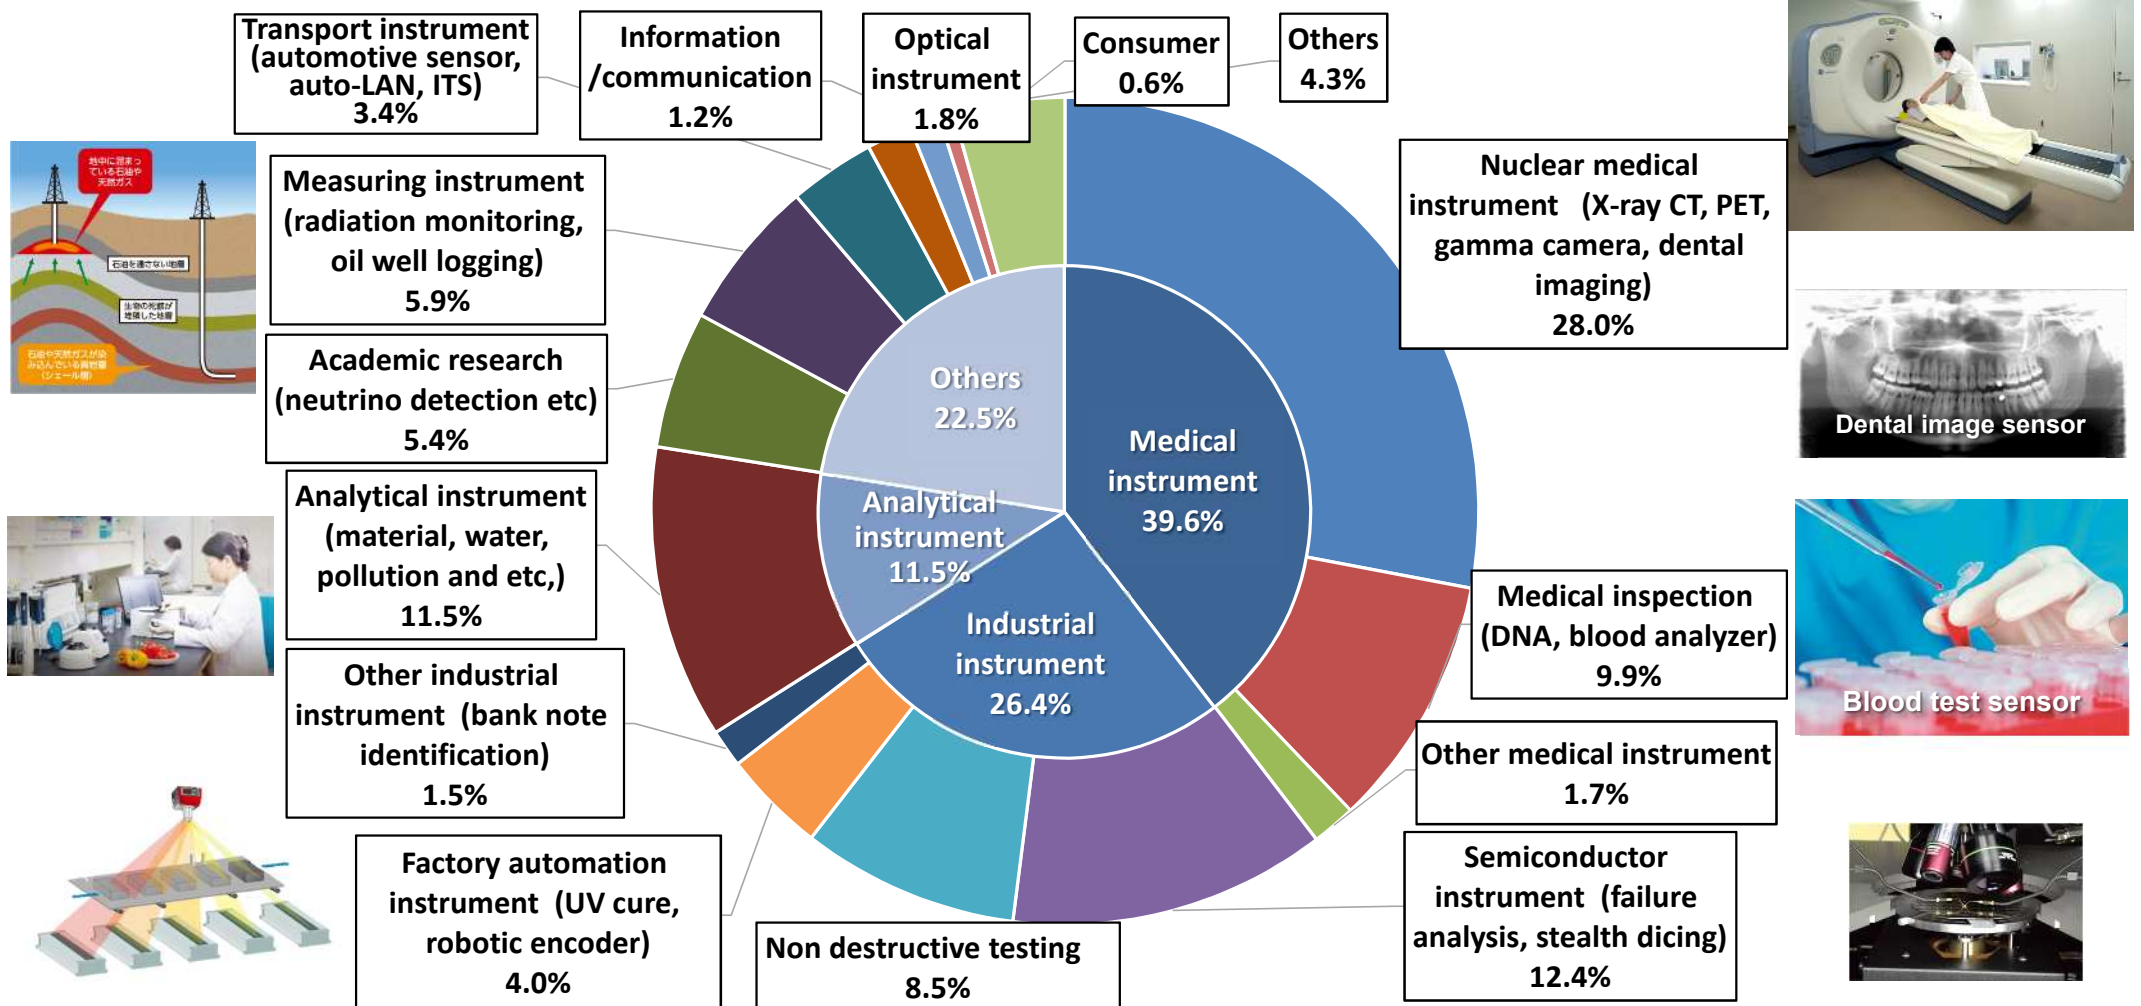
Transport instrument (automotive sensor, auto-LAN, ITS) 3.4%

Information /communication 1.2%

Optical instrument 1.8%

Consumer 0.6%

Others 4.3%

Nuclear medical instrument (X-ray CT, PET, gamma camera, dental imaging) 28.0%

Measuring instrument (radiation monitoring, oil well logging) 5.9%

Academic research (neutrino detection etc) 5.4%

Analytical instrument (material, water, pollution and etc,) 11.5%

Other industrial instrument (bank note identification) 1.5%

Factory automation instrument (UV cure, robotic encoder) 4.0%

Non destructive testing 8.5%

Semiconductor instrument (failure analysis, stealth dicing) 12.4%

Other medical instrument 1.7%

Medical inspection (DNA, blood analyzer) 9.9%

Others 22.5%

Medical instrument 39.6%

Analytical instrument 11.5%

Industrial instrument 26.4%

Dental image sensor

Blood test sensor

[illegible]